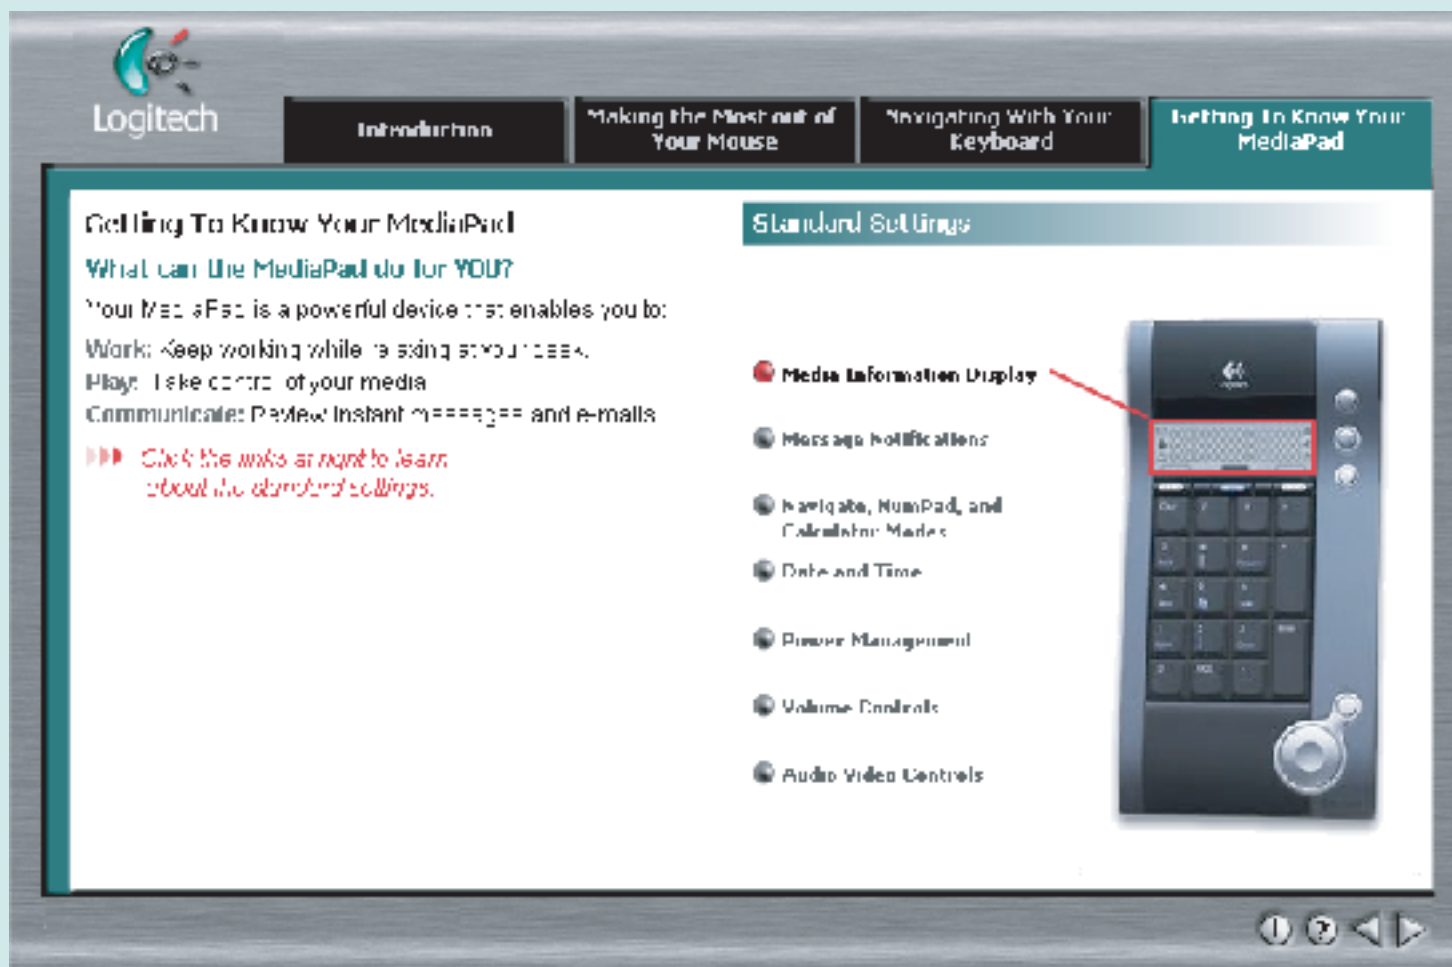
Logitech

Introduction

Making the Most out of Your Mouse

Navigating With Your Keyboard

Getting To Know Your MediaPad

Getting To Know Your MediaPad

What can the MediaPad do for YOU?

Your MediaPad is a powerful device that enables you to:

Work: Keep working while relaxing at your desk.
Play: Take control of your media
Communicate: Review instant messages and e-mails

Click the links at right to learn about the standard settings.

Standard Settings

Media Information Display

Message Notifications

Navigate, NumPad, and Calculator Modes

Date and Time

Power Management

Volume Controls

Audio Video Controls